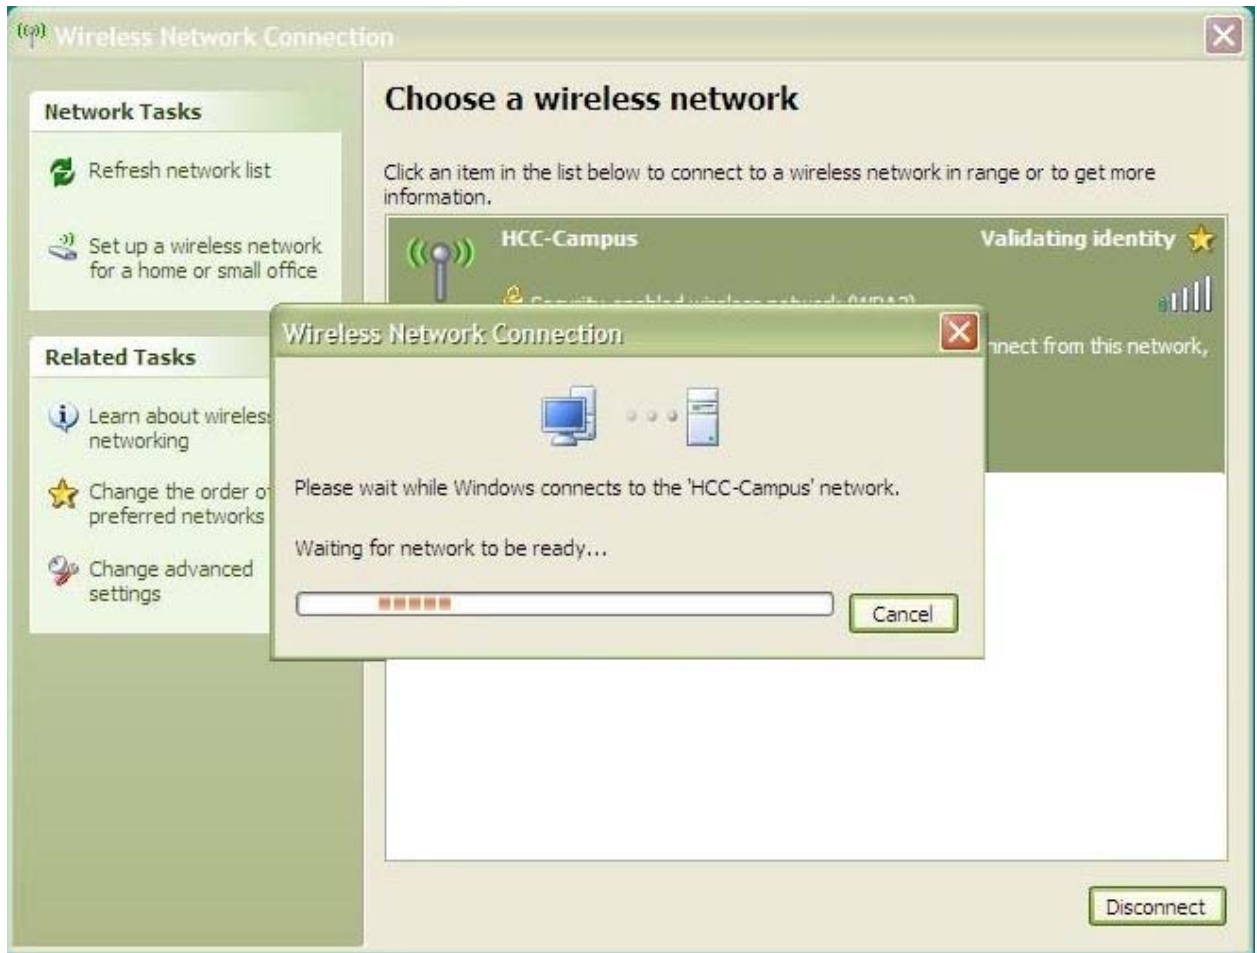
Wireless Network Connection

Network Tasks

Refresh network list

Set up a wireless network for a home or small office

Related Tasks

Learn about wireles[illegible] networking

Change the order o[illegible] preferred networks

Change advanced settings

Choose a wireless network

Click an item in the list below to connect to a wireless network in range or to get more information.

HCC-Campus

Validating identity

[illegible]

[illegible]nnect from this network,

Wireless Network Connection

Please wait while Windows connects to the 'HCC-Campus' network.

Waiting for network to be ready...

Cancel

Disconnect